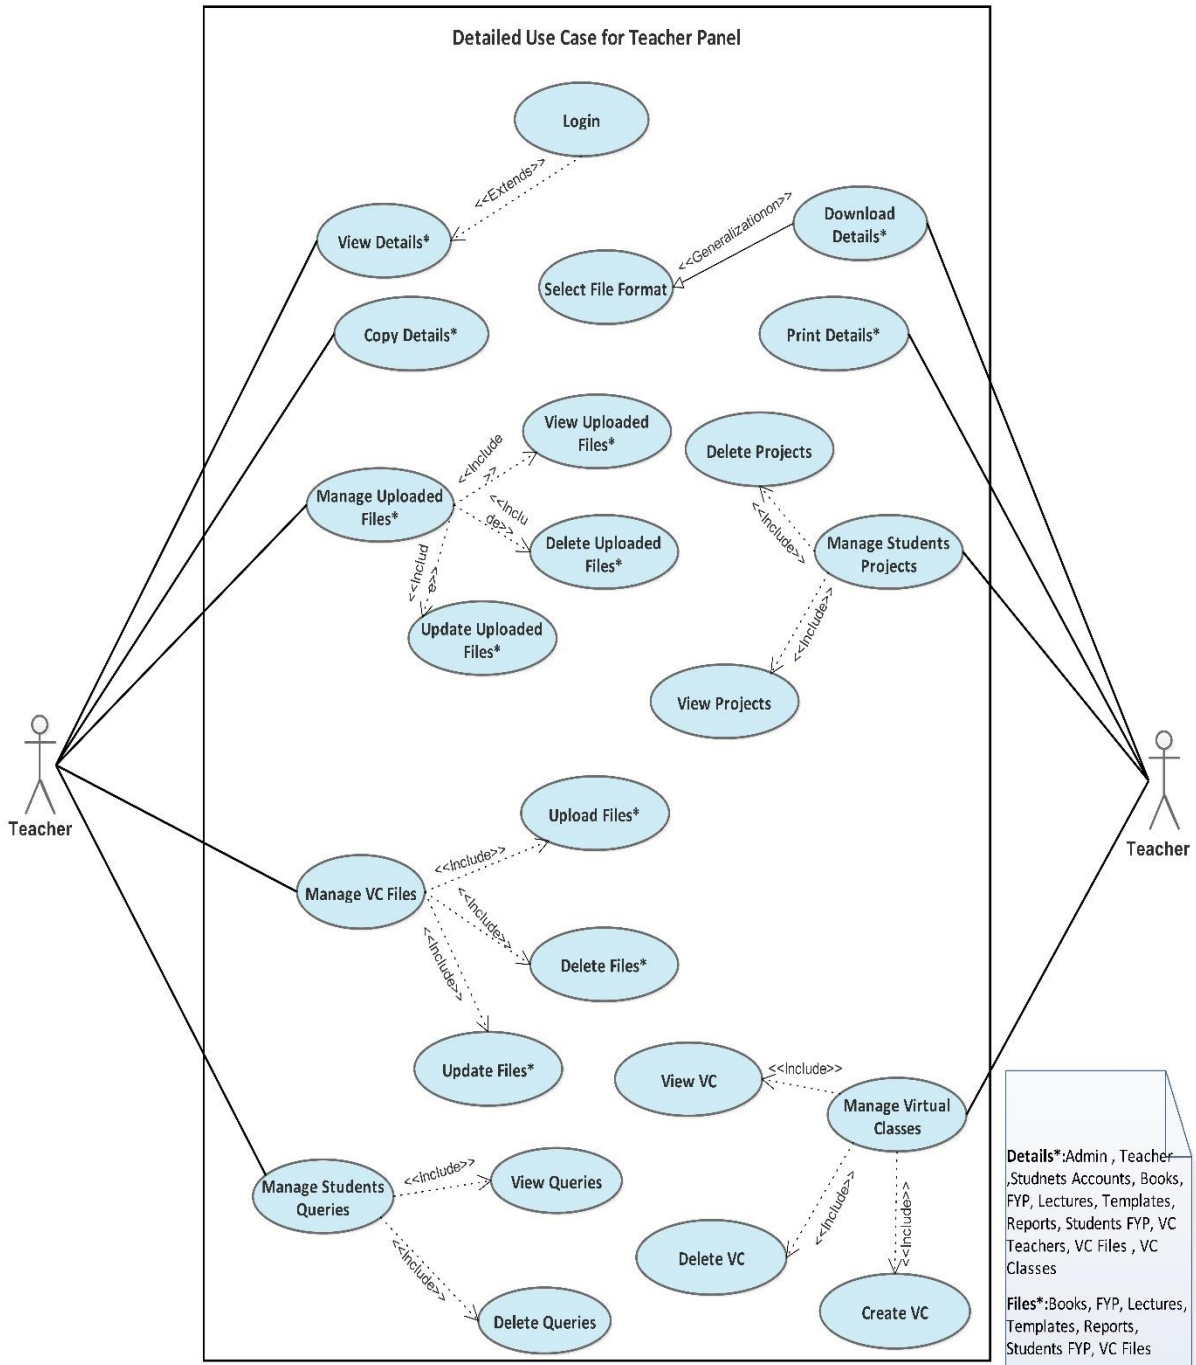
Detailed Use Case for Teacher Panel

Login

<<Extends>>

View Details*

<<Generalizationon>>

Download Details*

Select File Format

Copy Details*

Print Details*

View Uploaded Files*

<<Include

Delete Projects

Manage Uploaded Files*

<<Inclu de>>

<<Include>>

Manage Students Projects

Delete Uploaded Files*

<<Includ e>>

<<Include>>

Update Uploaded Files*

View Projects

Teacher

Teacher

Upload Files*

<<Include>>

Manage VC Files

<<Include>>

<<Include>>

Delete Files*

Update Files*

View VC

<<Include>>

Manage Virtual Classes

<<Include>>

Manage Students Queries

View Queries

<<Include>>

<<Include>>

<<Include>>

Delete VC

Delete Queries

Create VC

Details*:Admin , Teacher ,Studnets Accounts, Books, FYP, Lectures, Templates, Reports, Students FYP, VC Teachers, VC Files , VC Classes

Files*:Books, FYP, Lectures, Templates, Reports, Students FYP, VC Files